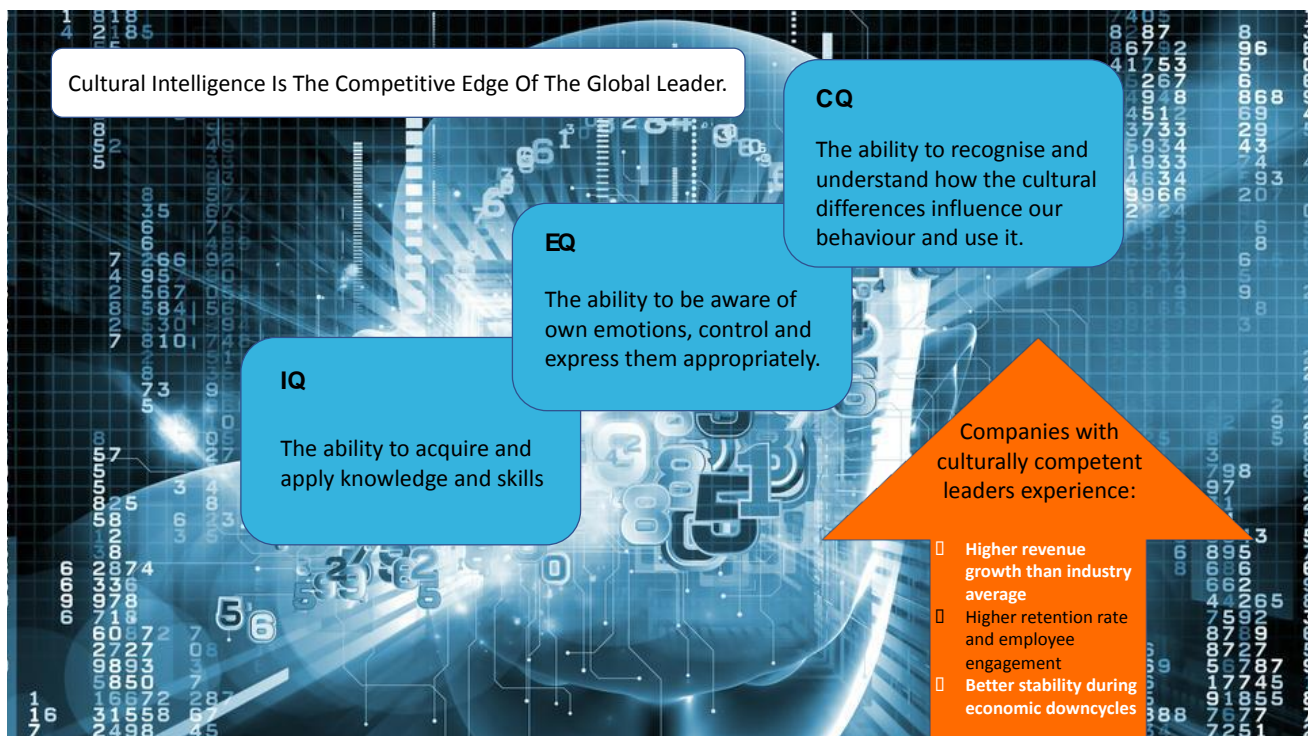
Cultural Intelligence Is The Competitive Edge Of The Global Leader.

CQ

The ability to recognise and understand how the cultural differences influence our behaviour and use it.

EQ

The ability to be aware of own emotions, control and express them appropriately.

IQ

The ability to acquire and apply knowledge and skills

Companies with culturally competent leaders experience:

- Higher revenue growth than industry average
- Higher retention rate and employee engagement
- Better stability during economic downcycles